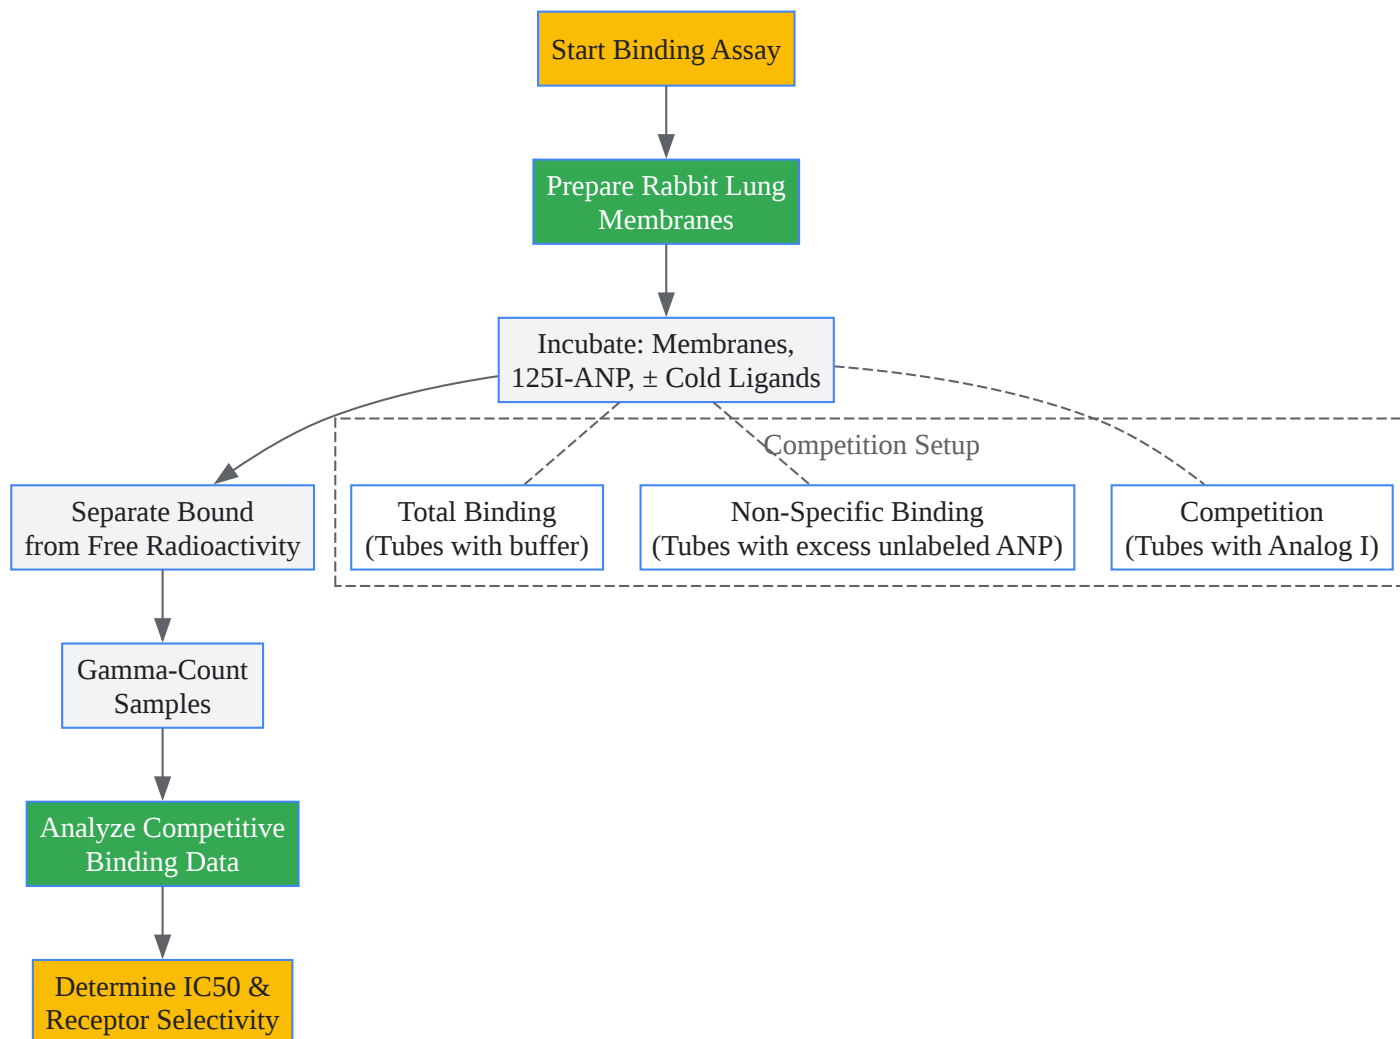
Start Binding Assay

Prepare Rabbit Lung Membranes

Incubate: Membranes, 125I-ANP, ± Cold Ligands

Competition Setup

Separate Bound from Free Radioactivity

Total Binding (Tubes with buffer)

Non-Specific Binding (Tubes with excess unlabeled ANP)

Competition (Tubes with Analog I)

Gamma-Count Samples

Analyze Competitive Binding Data

Determine IC50 & Receptor Selectivity